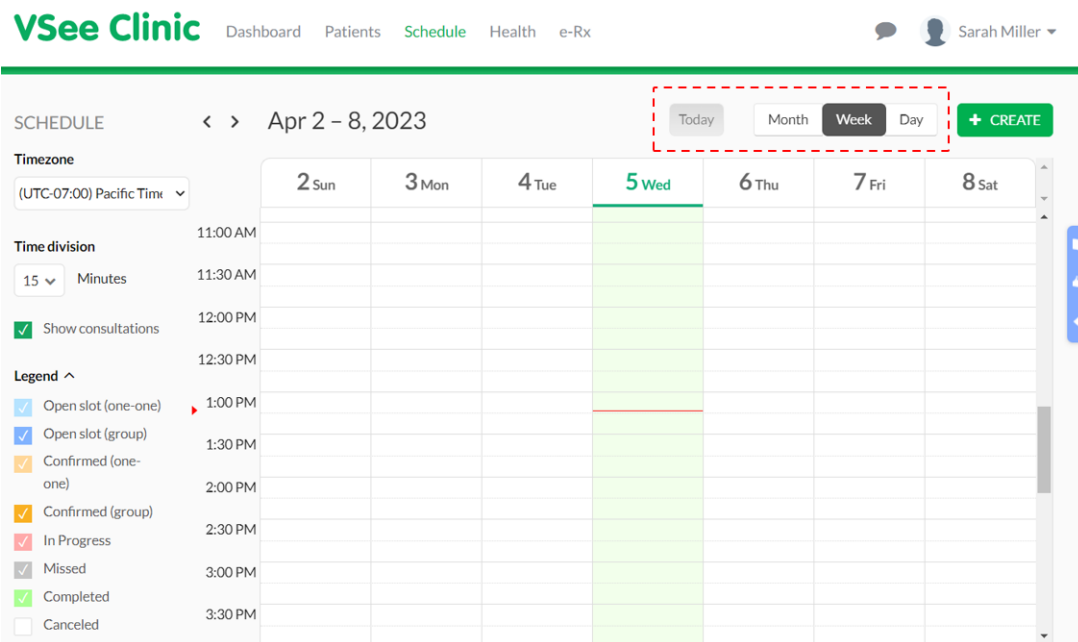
VSee Clinic Dashboard Patients Schedule Health e-Rx

Sarah Miller

SCHEDULE

Apr 2 – 8, 2023

Today Month Week Day

+ CREATE

Timezone

(UTC-07:00) Pacific Time

Time division

15 Minutes

Show consultations

Legend

Open slot (one-one)

Open slot (group)

Confirmed (one-one)

Confirmed (group)

In Progress

Missed

Completed

Canceled

| | 2 Sun | 3 Mon | 4 Tue | 5 Wed | 6 Thu | 7 Fri | 8 Sat |
|---|---|---|---|---|---|---|---|
| 11:00 AM | | | | | | | |
| 11:30 AM | | | | | | | |
| 12:00 PM | | | | | | | |
| 12:30 PM | | | | | | | |
| 1:00 PM | | | | | | | |
| 1:30 PM | | | | | | | |
| 2:00 PM | | | | | | | |
| 2:30 PM | | | | | | | |
| 3:00 PM | | | | | | | |
| 3:30 PM | | | | | | | |